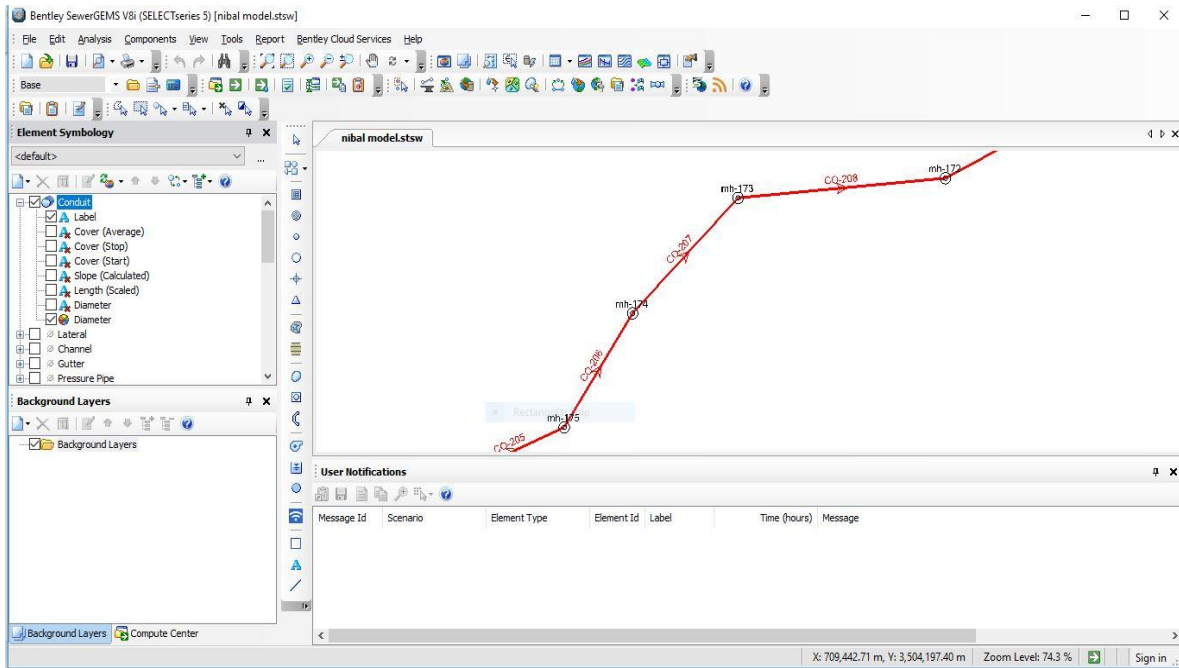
Bentley SewerGEMS V8i (SELECTseries 5) [nibal model.stsw]

File Edit Analysis Components View Tools Report Bentley Cloud Services Help

Base

Element Symbology

<default>

Conduit
Label
Cover (Average)
Cover (Stop)
Cover (Start)
Slope (Calculated)
Length (Scaled)
Diameter
Diameter
Lateral
Channel
Gutter
Pressure Pipe

Background Layers

Background Layers

nibal model.stsw

mh-172
CO-208
mh-173
CO-207
mh-174
CO-206
mh-175
CO-205
Rectang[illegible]

User Notifications

| Message Id | Scenario | Element Type | Element Id | Label | Time (hours) | Message |
|---|---|---|---|---|---|---|

Background Layers   Compute Center

X: 709,442.71 m, Y: 3,504,197.40 m   Zoom Level: 74.3 %   Sign in